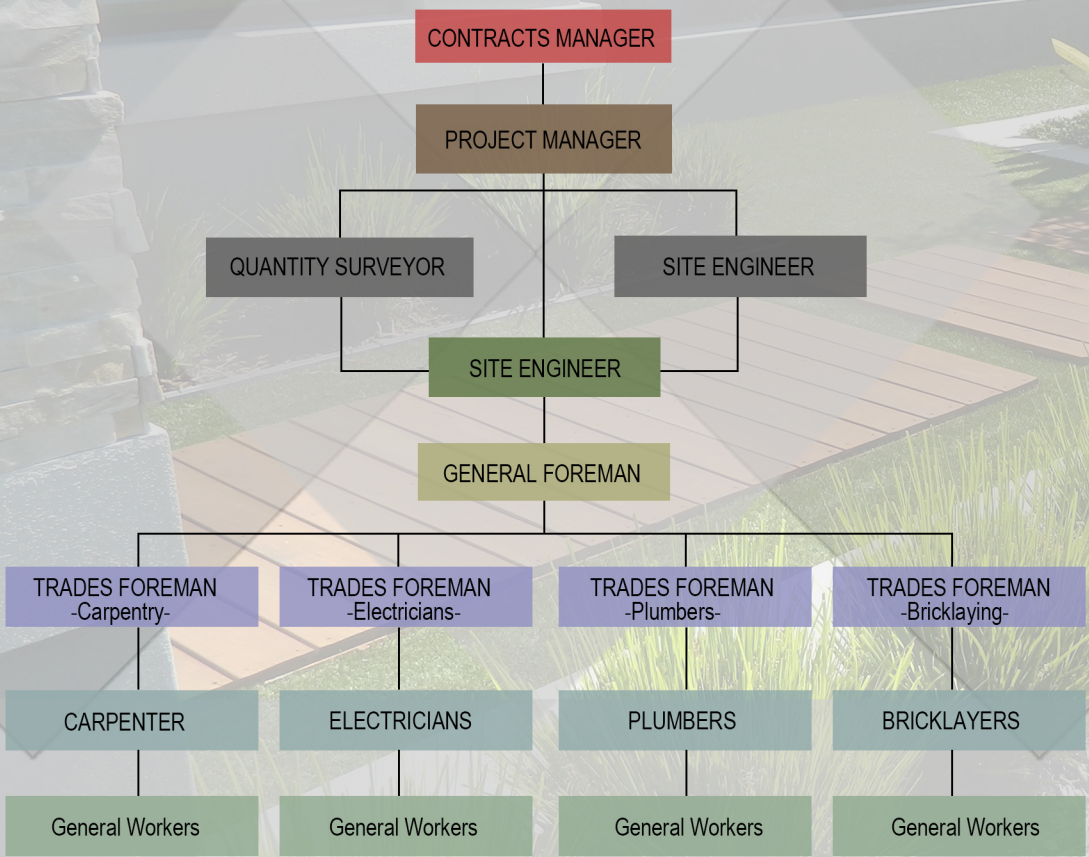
CONTRACTS MANAGER

PROJECT MANAGER

QUANTITY SURVEYOR

SITE ENGINEER

SITE ENGINEER

GENERAL FOREMAN

TRADES FOREMAN -Carpentry-

TRADES FOREMAN -Electricians-

TRADES FOREMAN -Plumbers-

TRADES FOREMAN -Bricklaying-

CARPENTER

ELECTRICIANS

PLUMBERS

BRICKLAYERS

General Workers

General Workers

General Workers

General Workers